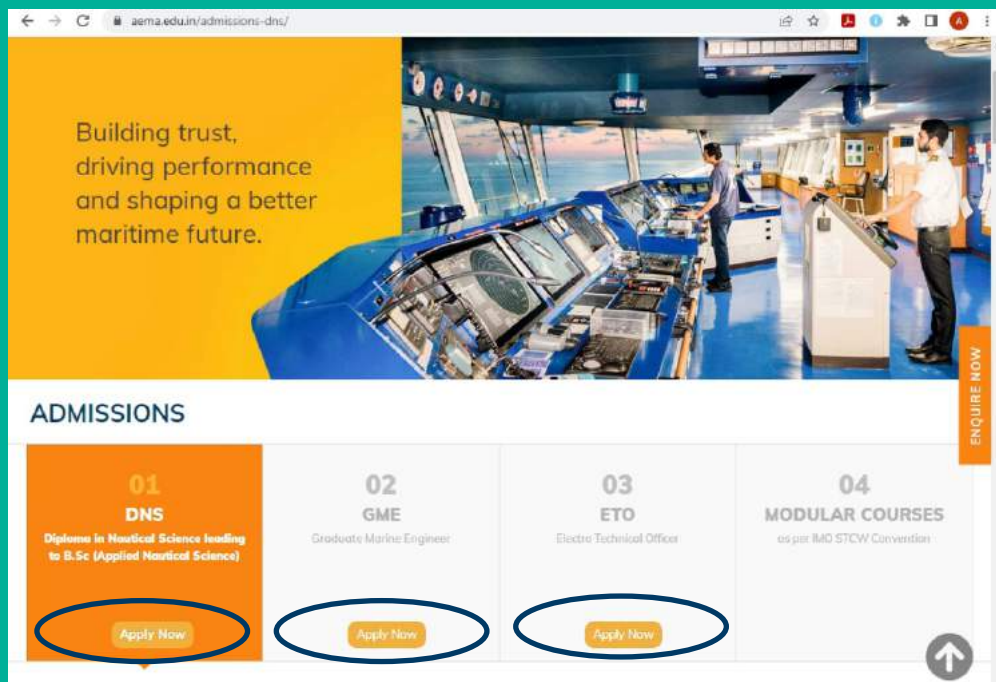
aema.edu.in/admissions-dns/

Building trust, driving performance and shaping a better maritime future.

ENQUIRE NOW

ADMISSIONS

01
DNS
Diploma in Nautical Science leading to B.Sc (Applied Nautical Science)
Apply Now

02
GME
Graduate Marine Engineer
Apply Now

03
ETO
Electro Technical Officer
Apply Now

04
MODULAR COURSES
as per IMO STCW Convention